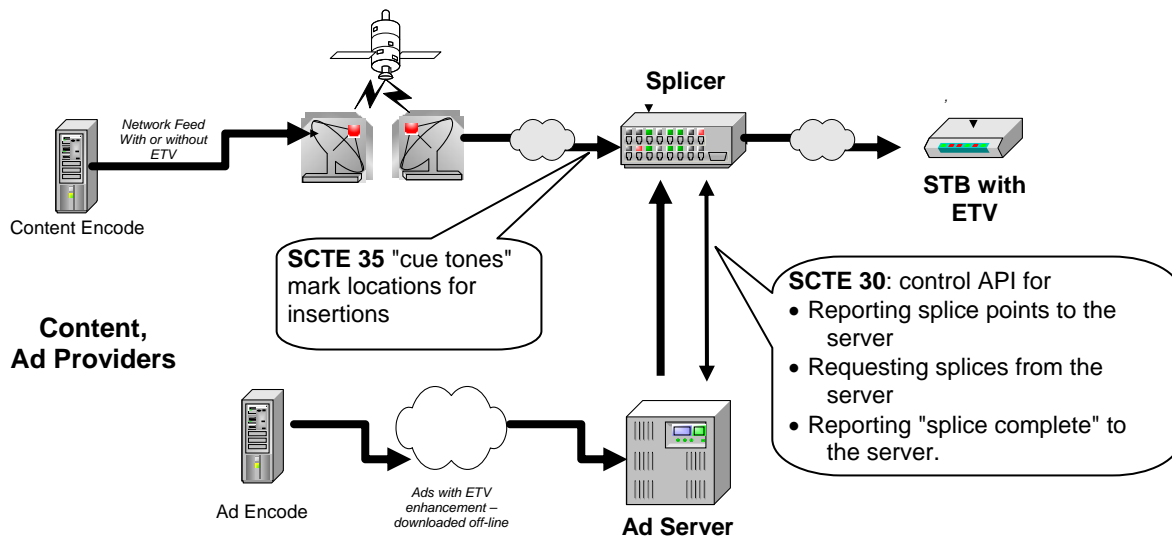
Network Feed With or without ETV

Content Encode

Splicer

STB with ETV

**SCTE 35** "cue tones" mark locations for insertions

**SCTE 30**: control API for
• Reporting splice points to the server
• Requesting splices from the server
• Reporting "splice complete" to the server.

Content, Ad Providers

Ad Encode

Ads with ETV enhancement – downloaded off-line

Ad Server